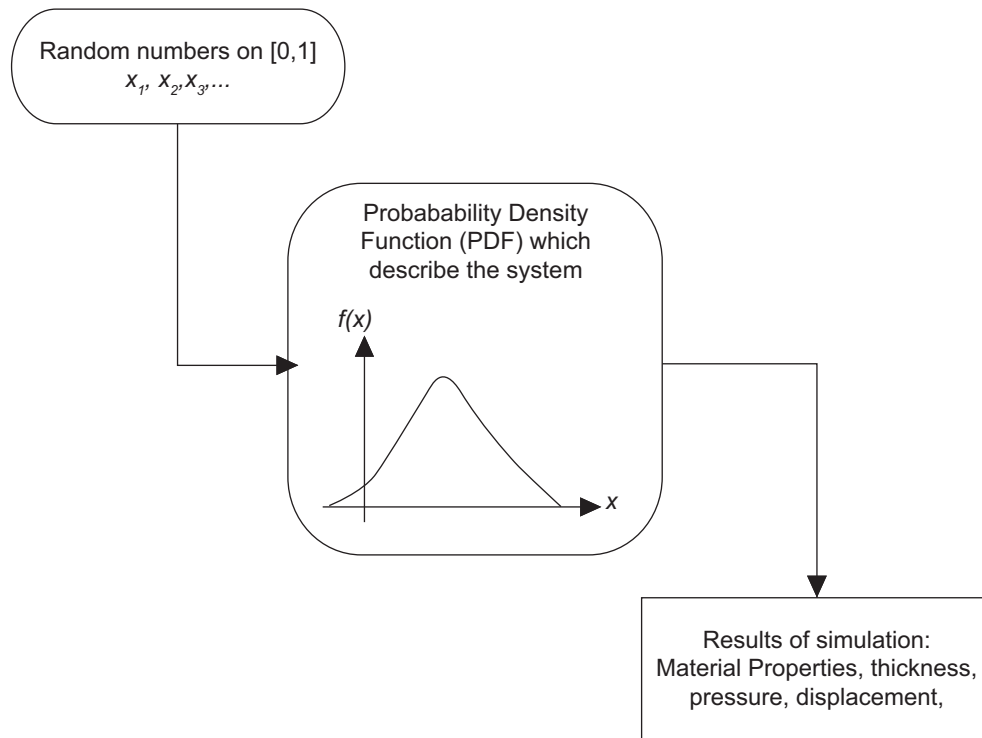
Random numbers on [0,1]
$x_1, x_2, x_3, \ldots$

Probabability Density Function (PDF) which describe the system

$f(x)$

$x$

Results of simulation: Material Properties, thickness, pressure, displacement,